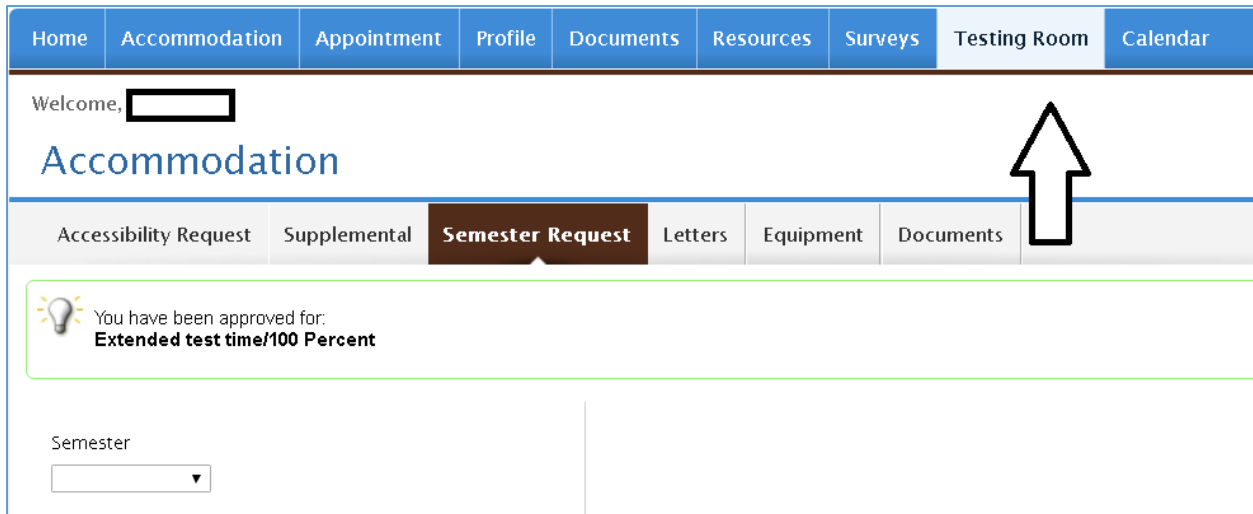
Home | Accommodation | Appointment | Profile | Documents | Resources | Surveys | Testing Room | Calendar

Welcome,

Accommodation

Accessibility Request | Supplemental | Semester Request | Letters | Equipment | Documents

You have been approved for:
**Extended test time/100 Percent**

Semester